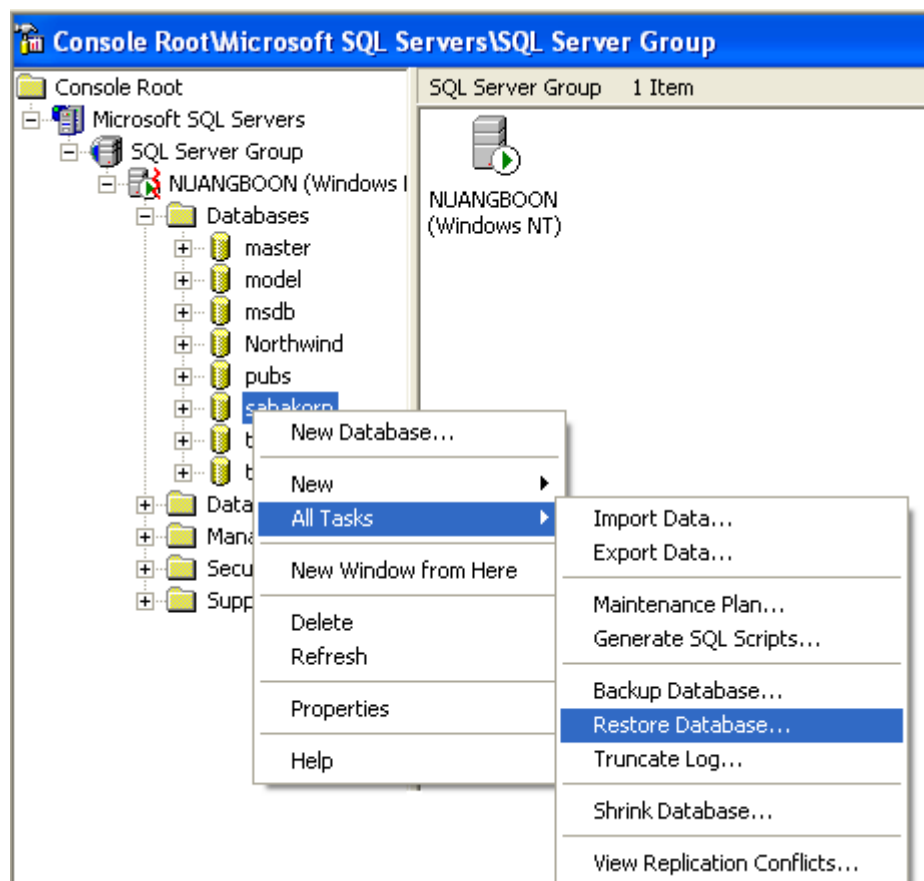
Console Root\Microsoft SQL Servers\SQL Server Group

Console Root
Microsoft SQL Servers
SQL Server Group
NUANGBOON (Windows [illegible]
Databases
master
model
msdb
Northwind
pubs
sabakorn
t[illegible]
t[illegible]
Data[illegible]
Mana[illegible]
Secu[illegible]
Supp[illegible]

SQL Server Group 1 Item

NUANGBOON (Windows NT)

New Database...
New
All Tasks
New Window from Here
Delete
Refresh
Properties
Help

Import Data...
Export Data...
Maintenance Plan...
Generate SQL Scripts...
Backup Database...
Restore Database...
Truncate Log...
Shrink Database...
View Replication Conflicts...